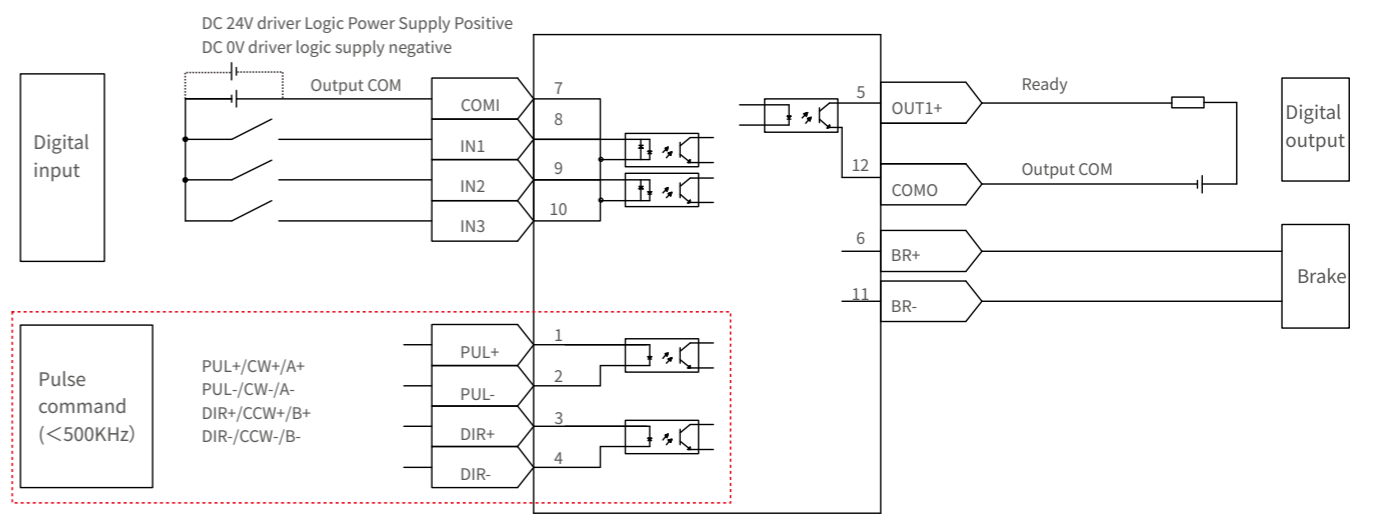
DC 24V driver Logic Power Supply Positive
DC 0V driver logic supply negative

Digital input

Output COM

COMI
IN1
IN2
IN3

7
8
9
10

5
12
OUT1+
COMO

Ready
Output COM

Digital output

6
11
BR+
BR-

Brake

Pulse command (<500KHz)

PUL+/CW+/A+
PUL-/CW-/A-
DIR+/CCW+/B+
DIR-/CCW-/B-

PUL+
PUL-
DIR+
DIR-

1
2
3
4